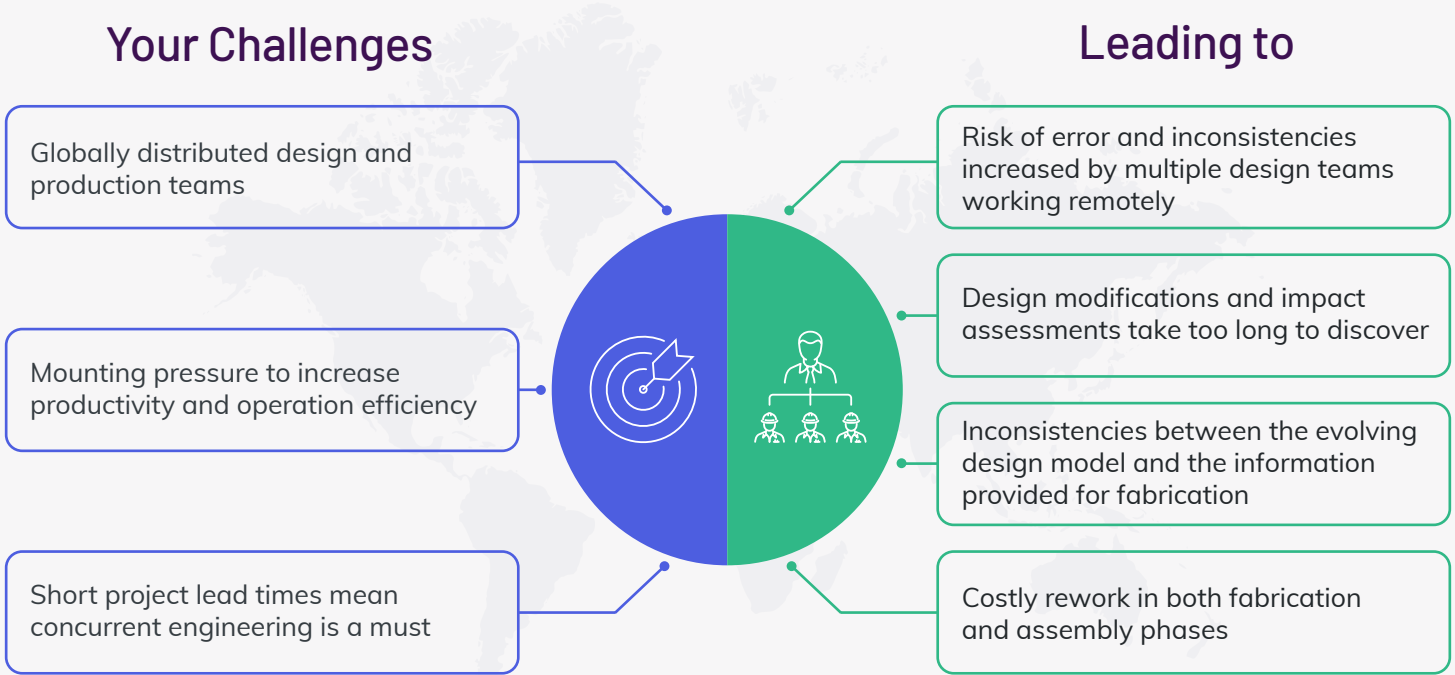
Your Challenges

Leading to

Globally distributed design and production teams

Mounting pressure to increase productivity and operation efficiency

Short project lead times mean concurrent engineering is a must

Risk of error and inconsistencies increased by multiple design teams working remotely

Design modifications and impact assessments take too long to discover

Inconsistencies between the evolving design model and the information provided for fabrication

Costly rework in both fabrication and assembly phases